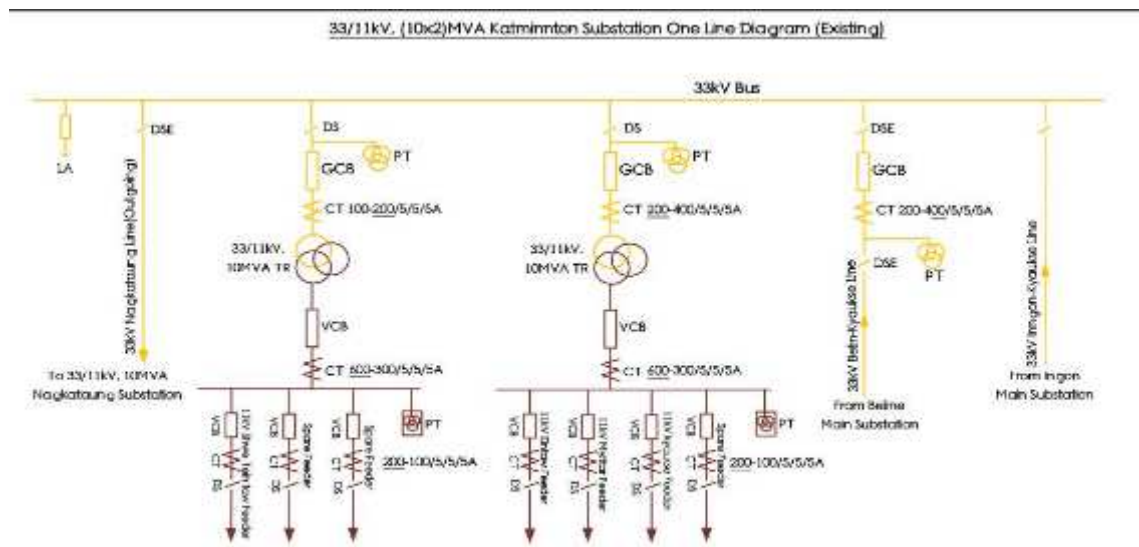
33/11kV. (10x2)MVA Katmimton Substation One Line Diagram (Existing)

33kV Bus

LA

DSE

33kV Naykataung Line(Outgoing)

To 33/11kV, 10MVA Naykataung Substation

DS

PT

GCB

CT 100-200/5/5/5A

33/11kV. 10MVA TR

VCB

CT 600-300/5/5/5A

VCB 11kV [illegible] Feeder CT DS

VCB Spare Feeder CT DS

VCB Spare Feeder CT DS

PT

200-100/5/5/5A

DS

PT

GCB

CT 200-400/5/5/5A

33/11kV. 10MVA TR

VCB

CT 600-300/5/5/5A

VCB 11kV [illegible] Feeder CT DS

VCB 11kV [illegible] Feeder CT DS

VCB 11kV Kyaukse Feeder CT DS

VCB Spare Feeder CT DS

PT

200-100/5/5/5A

DSE

GCB

CT 200-400/5/5/5A

DSE

PT

33kV Belin-Kyaukse Line

From Belme Main Substation

33kV Ingon-Kyaukse Line

From Ingon Main Substation